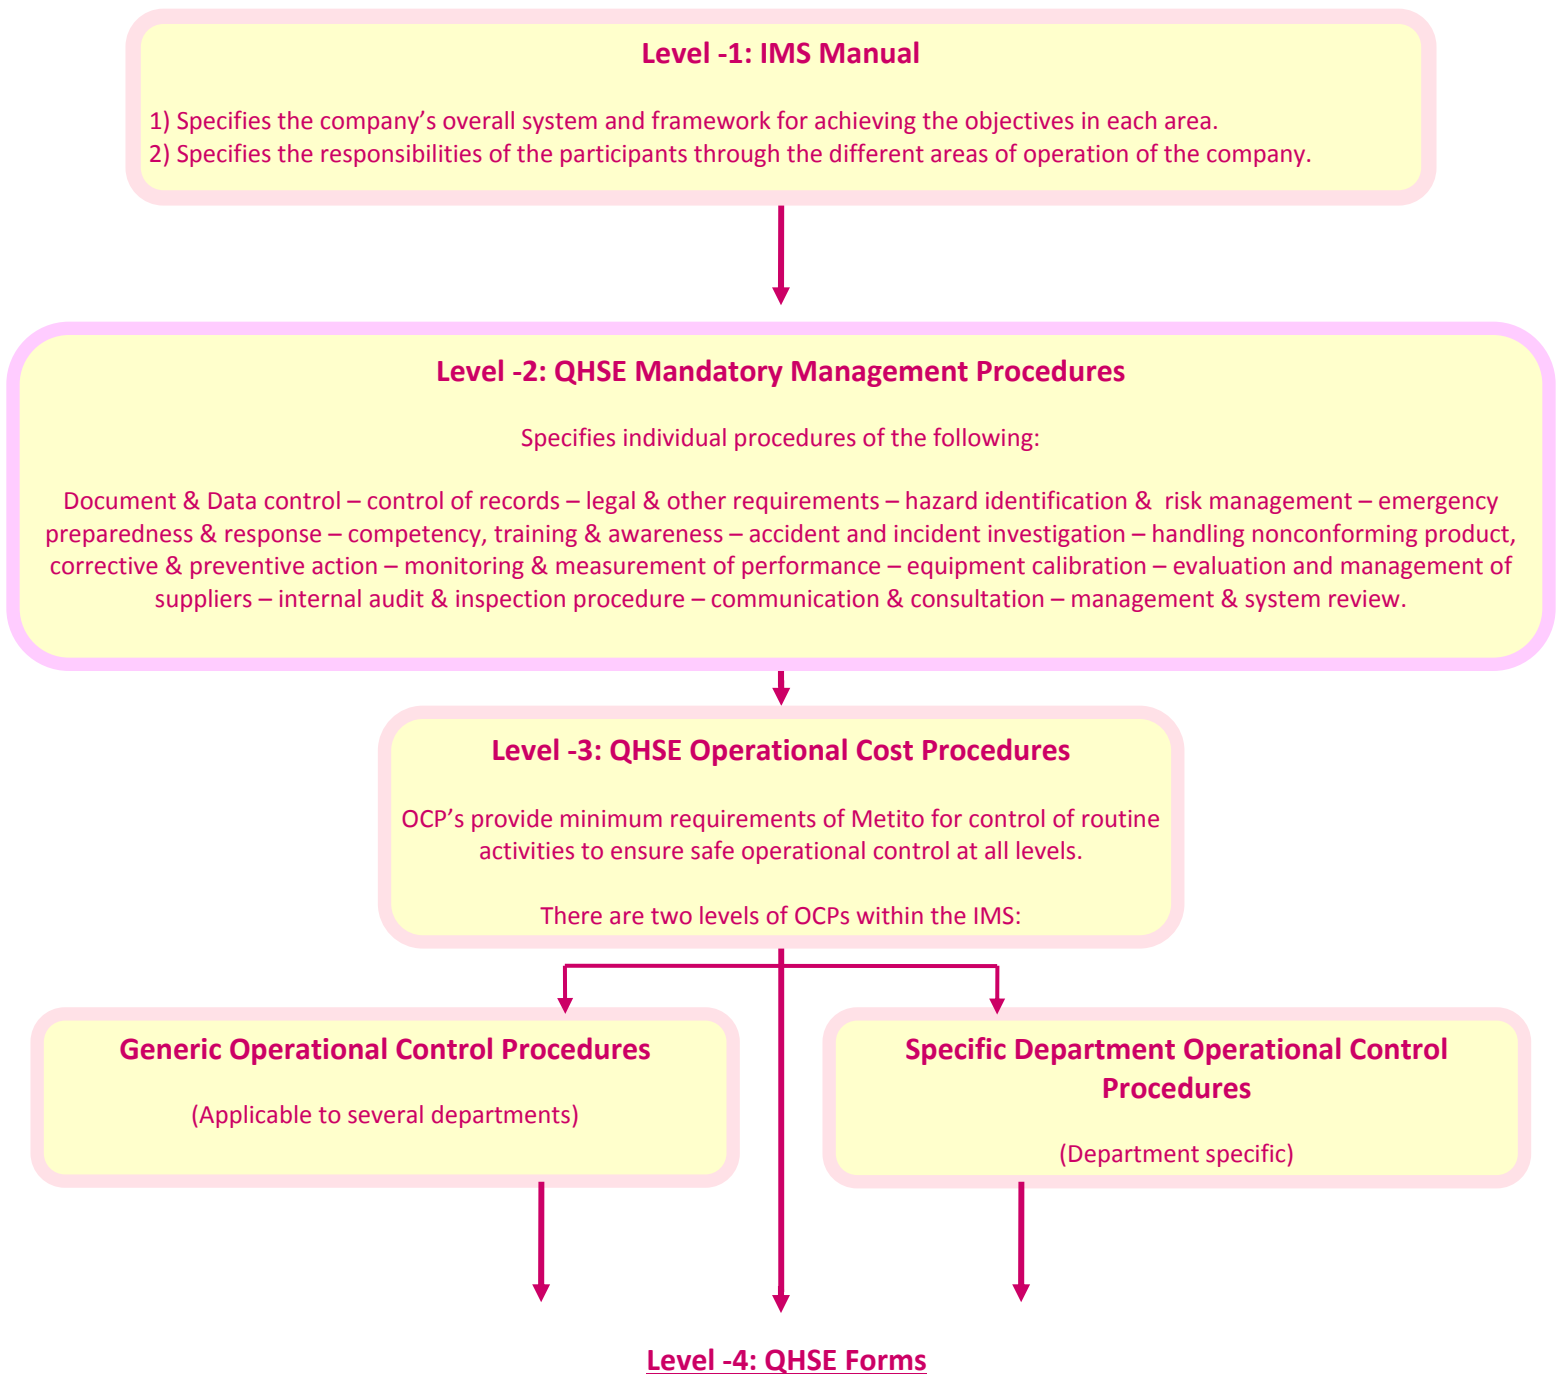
Level -1: IMS Manual

1) Specifies the company’s overall system and framework for achieving the objectives in each area.
2) Specifies the responsibilities of the participants through the different areas of operation of the company.

Level -2: QHSE Mandatory Management Procedures

Specifies individual procedures of the following:

Document & Data control – control of records – legal & other requirements – hazard identification & risk management – emergency preparedness & response – competency, training & awareness – accident and incident investigation – handling nonconforming product, corrective & preventive action – monitoring & measurement of performance – equipment calibration – evaluation and management of suppliers – internal audit & inspection procedure – communication & consultation – management & system review.

Level -3: QHSE Operational Cost Procedures

OCP’s provide minimum requirements of Metito for control of routine activities to ensure safe operational control at all levels.

There are two levels of OCPs within the IMS:

Generic Operational Control Procedures

(Applicable to several departments)

Specific Department Operational Control Procedures

(Department specific)

Level -4: QHSE Forms